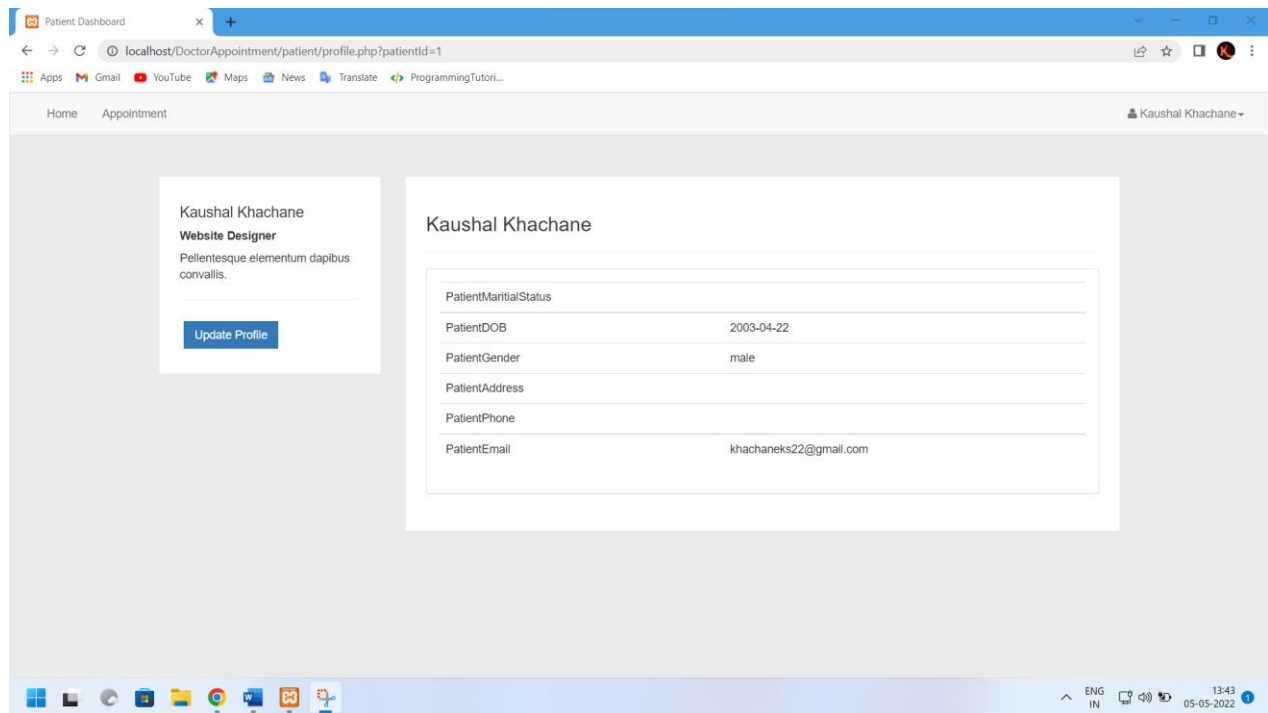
Patient Dashboard ×

localhost/DoctorAppointment/patient/profile.php?patientId=1

Apps Gmail YouTube Maps News Translate ProgrammingTutori...

Home Appointment

Kaushal Khachane

Kaushal Khachane
Website Designer
Pellentesque elementum dapibus convallis.

Update Profile

Kaushal Khachane

| | |
|---|---|
| PatientMaritialStatus | |
| PatientDOB | 2003-04-22 |
| PatientGender | male |
| PatientAddress | |
| PatientPhone | |
| PatientEmail | khachaneks22@gmail.com |

ENG IN 13:43 05-05-2022 1